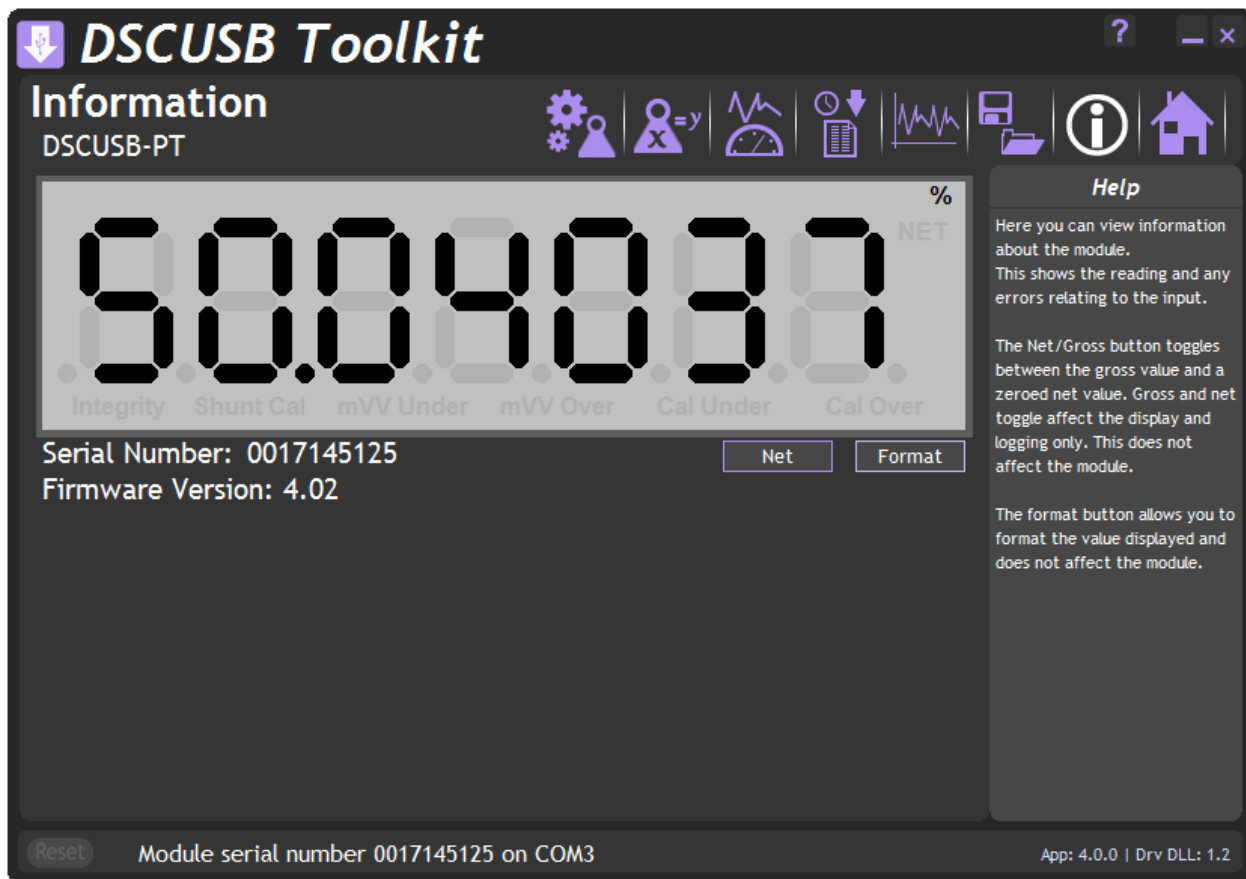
DSCUSB Toolkit

?

Information
DSCUSB-PT

%
NET
50.04037
Integrity Shunt Cal mVV Under mVV Over Cal Under Cal Over

Serial Number: 0017145125
Firmware Version: 4.02

Net Format

Help

Here you can view information about the module.
This shows the reading and any errors relating to the input.

The Net/Gross button toggles between the gross value and a zeroed net value. Gross and net toggle affect the display and logging only. This does not affect the module.

The format button allows you to format the value displayed and does not affect the module.

Reset Module serial number 0017145125 on COM3

App: 4.0.0 | Drv DLL: 1.2